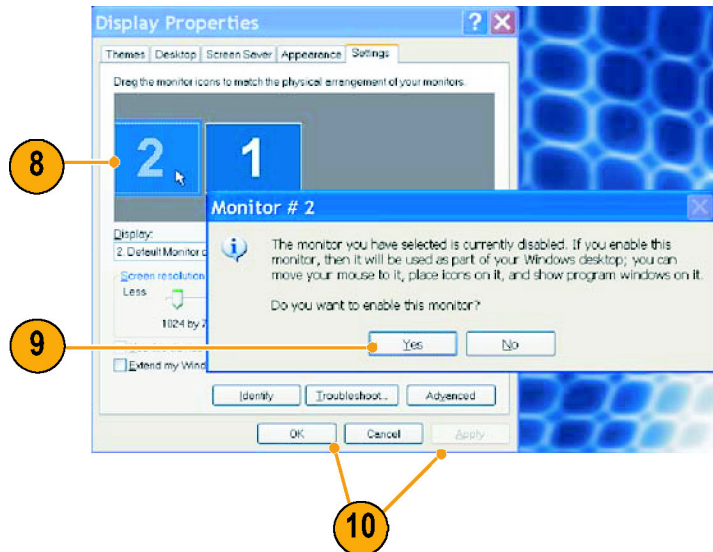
Display Properties

Themes | Desktop | Screen Saver | Appearance | Settings

Drag the monitor icons to match the physical arrangement of your monitors.

2

1

8

Display:

2. Default Monitor o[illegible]

Screen resolution

Less

1024 by 7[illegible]

Extend my Wind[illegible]

Monitor # 2

The monitor you have selected is currently disabled. If you enable this monitor, then it will be used as part of your Windows desktop; you can move your mouse to it, place icons on it, and show program windows on it.

Do you want to enable this monitor?

Yes

No

9

Identify

Troubleshoot...

Advanced

OK

Cancel

Apply

10